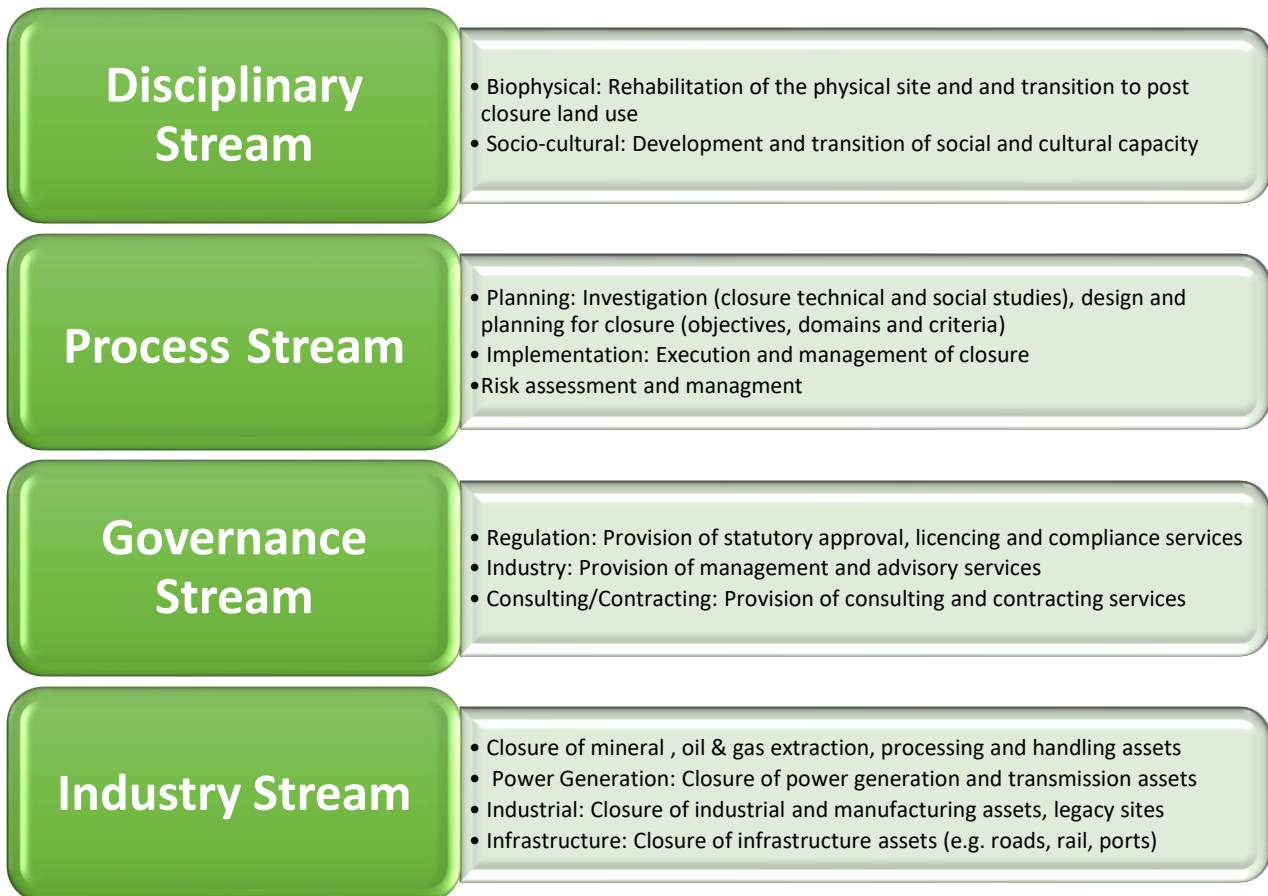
Disciplinary Stream

• Biophysical: Rehabilitation of the physical site and and transition to post closure land use
• Socio-cultural: Development and transition of social and cultural capacity

Process Stream

• Planning: Investigation (closure technical and social studies), design and planning for closure (objectives, domains and criteria)
• Implementation: Execution and management of closure
•Risk assessment and managment

Governance Stream

• Regulation: Provision of statutory approval, licencing and compliance services
• Industry: Provision of management and advisory services
• Consulting/Contracting: Provision of consulting and contracting services

Industry Stream

• Closure of mineral , oil & gas extraction, processing and handling assets
• Power Generation: Closure of power generation and transmission assets
• Industrial: Closure of industrial and manufacturing assets, legacy sites
• Infrastructure: Closure of infrastructure assets (e.g. roads, rail, ports)